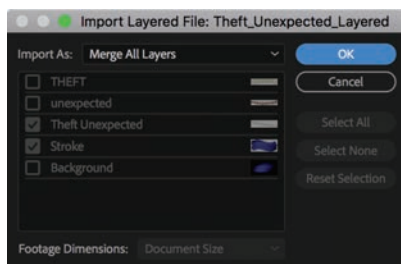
Import Layered File: Theft_Unexpected_Layered

Import As: Merge All Layers

OK

Cancel

THEFT

unexpected

Theft Unexpected

Stroke

Background

Select All

Select None

Reset Selection

Footage Dimensions: Document Size